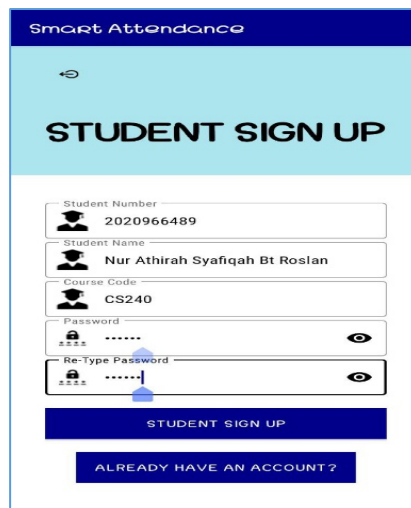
Smart Attendance

STUDENT SIGN UP

Student Number
2020966489

Student Name
Nur Athirah Syafiqah Bt Roslan

Course Code
CS240

Password
•••••••

Re-Type Password
•••••••

STUDENT SIGN UP

ALREADY HAVE AN ACCOUNT?